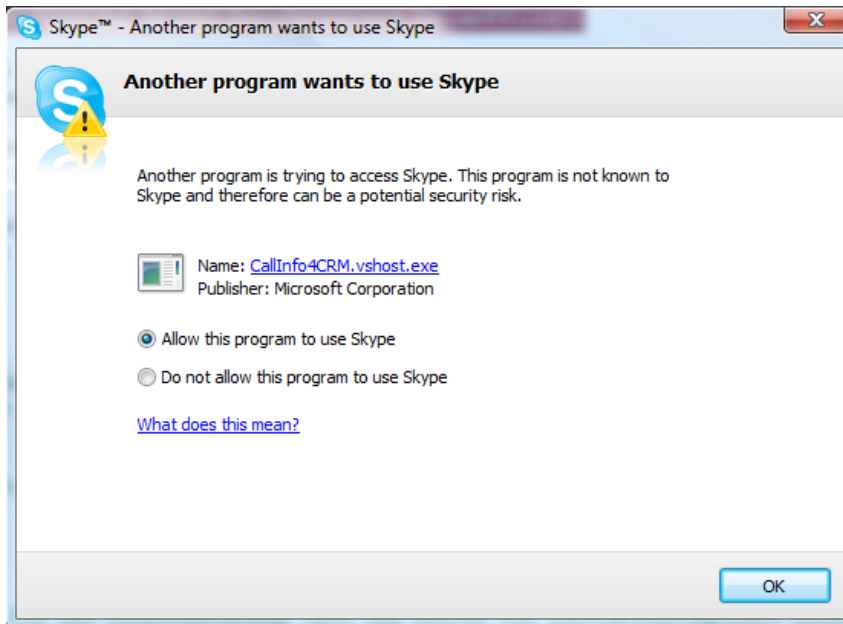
Skype™ - Another program wants to use Skype

Another program wants to use Skype

Another program is trying to access Skype. This program is not known to Skype and therefore can be a potential security risk.

Name: CallInfo4CRM.vshost.exe
Publisher: Microsoft Corporation

Allow this program to use Skype

Do not allow this program to use Skype

What does this mean?

OK